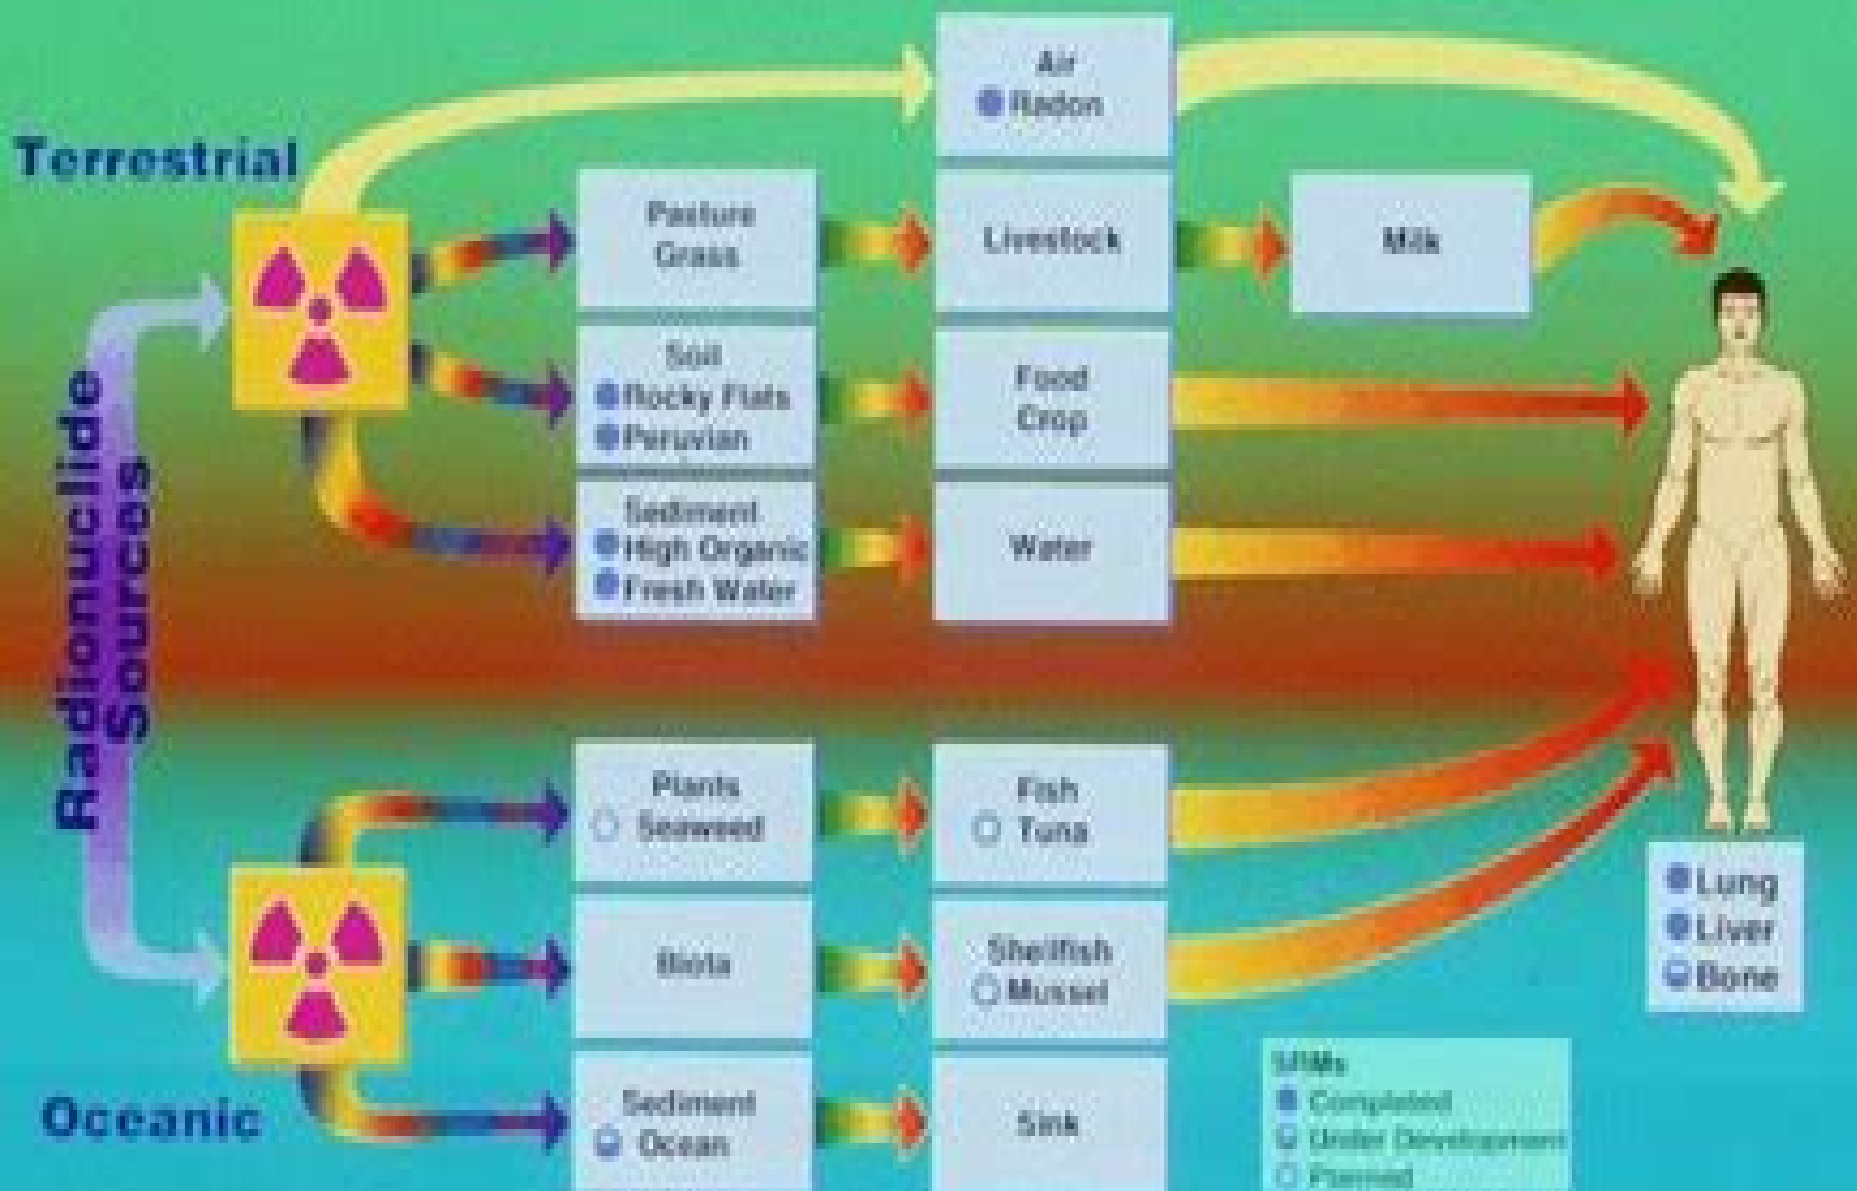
Terrestrial

Radionuclide Sources

Air
Radon

Pasture Grass

Livestock

Milk

Soil
Rocky Flats
Peruvian

Food Crop

Sediment
High Organic
Fresh Water

Water

Plants
Seaweed

Fish
Tuna

Biota

Shellfish
Mussel

Lung
Liver
Bone

Oceanic

Sediment
Ocean

Sink

SRMs
Completed
Under Development
Planned